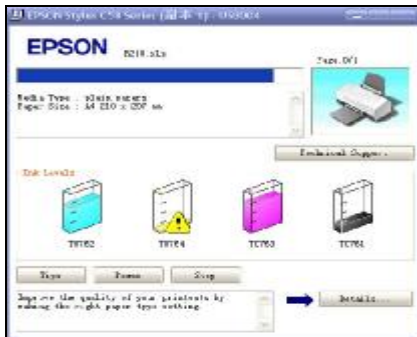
EPSON Stylus C58 Series ([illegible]) : USB001

EPSON

B218.xls

Page: 0/1

Media Type : plain papers
Paper Size : A4 210 x 297 mm

Technical Support...

Ink Levels

T0762

T0764

T0763

T0761

Tips

Pause

Stop

Improve the quality of your printouts by making the right paper type setting.

Details...